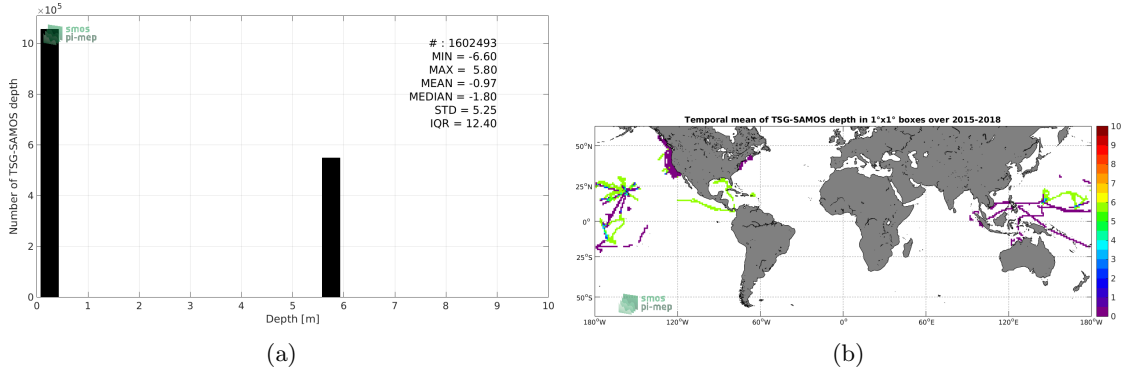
$\times 10^5$

smos pi-mep

# : 1602493
MIN = -6.60
MAX = 5.80
MEAN = -0.97
MEDIAN = -1.80
STD = 5.25
IQR = 12.40

Number of TSG-SAMOS depth

10
8
6
4
2
0

0 1 2 3 4 5 6 7 8 9 10

Depth [m]

(a)

Temporal mean of TSG-SAMOS depth in 1°x1° boxes over 2015-2018

50°N
25°N
0°
25°S
50°S

180°W 120°W 60°W 0° 60°E 120°E 180°W

smos pi-mep

10
9
8
7
6
5
4
3
2
1
0

(b)